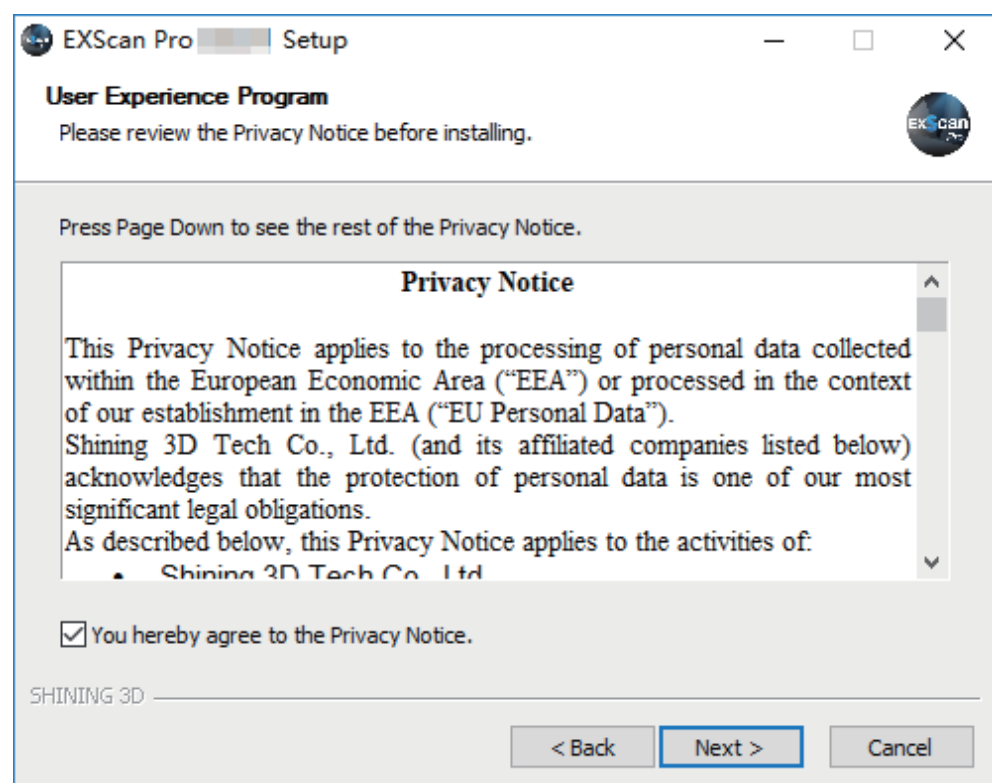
EXScan Pro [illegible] Setup

User Experience Program
Please review the Privacy Notice before installing.

EXScan Pro

Press Page Down to see the rest of the Privacy Notice.

Privacy Notice

This Privacy Notice applies to the processing of personal data collected within the European Economic Area ("EEA") or processed in the context of our establishment in the EEA ("EU Personal Data").
Shining 3D Tech Co., Ltd. (and its affiliated companies listed below) acknowledges that the protection of personal data is one of our most significant legal obligations.
As described below, this Privacy Notice applies to the activities of:
• Shining 3D Tech Co., Ltd.

You hereby agree to the Privacy Notice.

SHINING 3D

< Back Next > Cancel